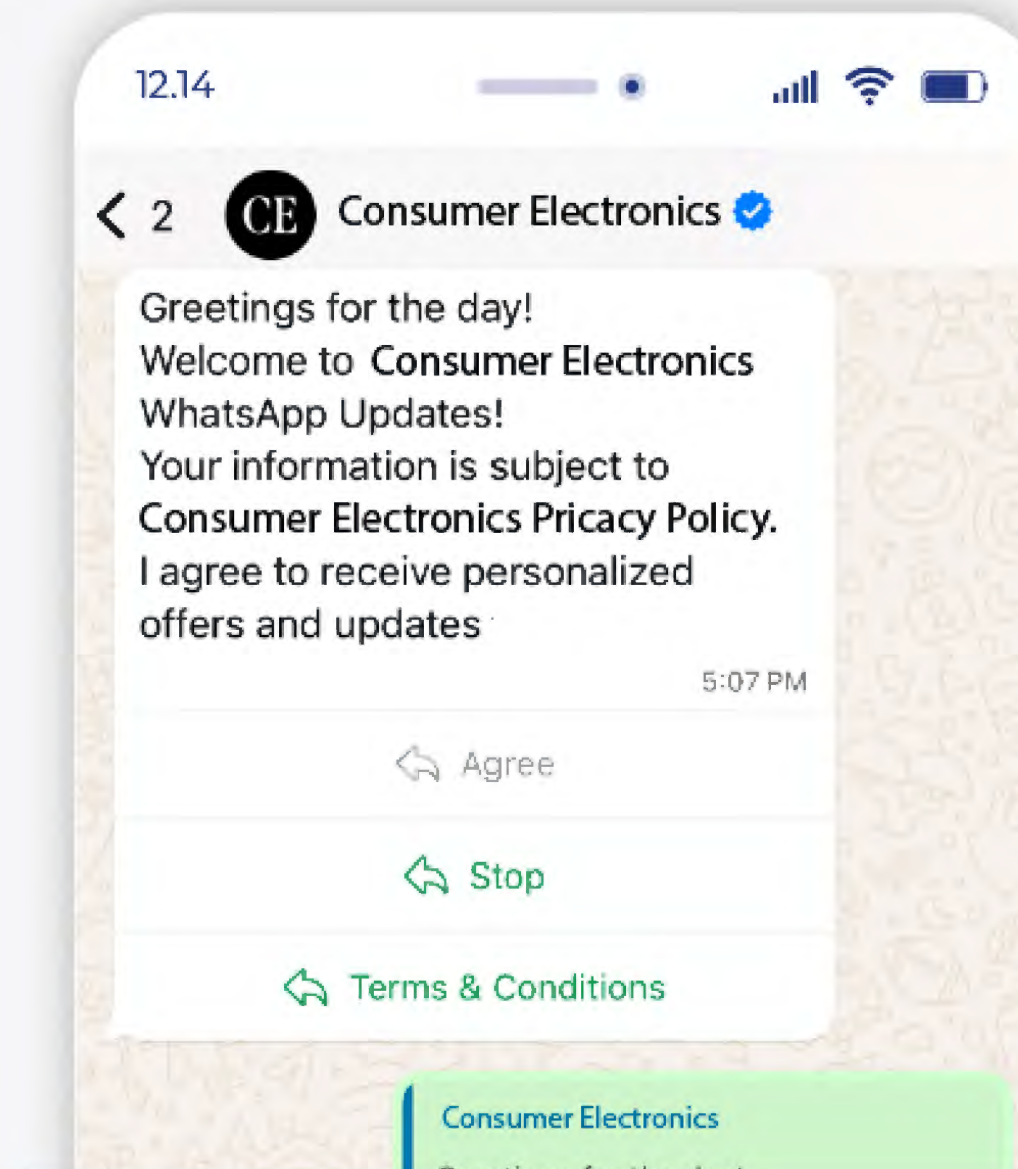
12.14

< 2 CE Consumer Electronics

Greetings for the day!
Welcome to Consumer Electronics WhatsApp Updates!
Your information is subject to Consumer Electronics Pricacy Policy.
I agree to receive personalized offers and updates

5:07 PM

Agree

Stop

Terms & Conditions

Consumer Electronics

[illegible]